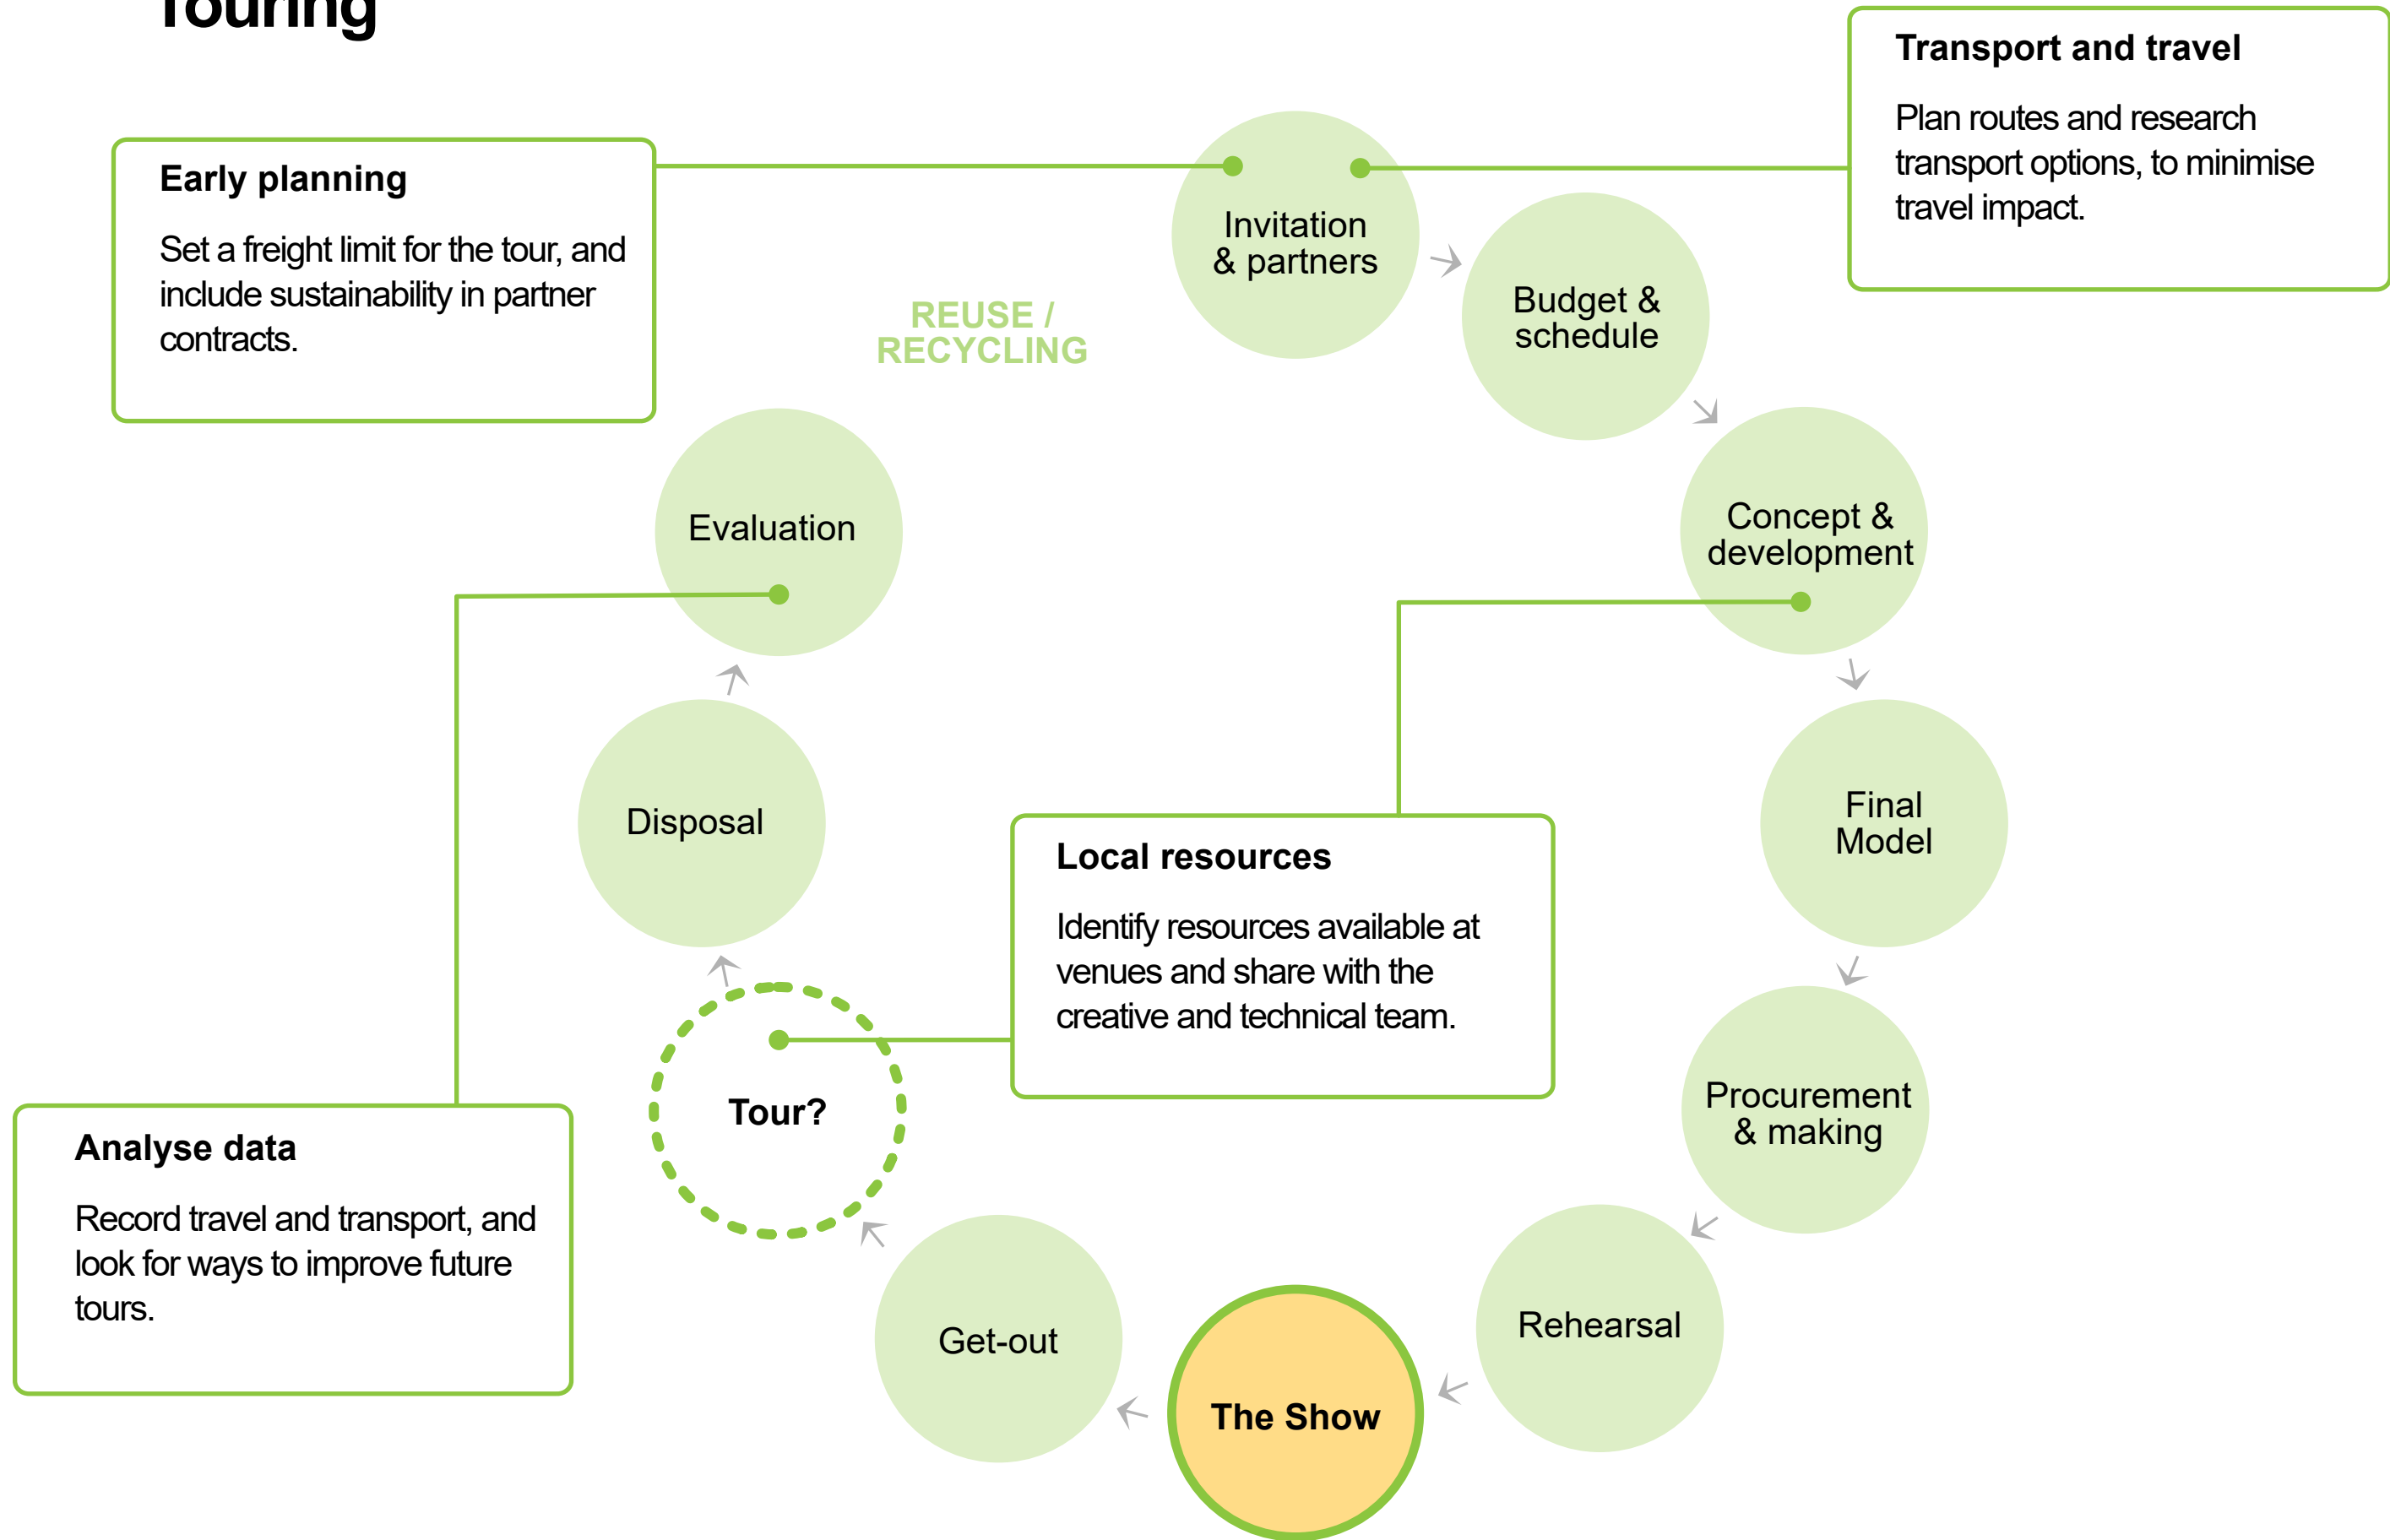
Touring

Early planning

Set a freight limit for the tour, and include sustainability in partner contracts.

Transport and travel

Plan routes and research transport options, to minimise travel impact.

REUSE / RECYCLING

Invitation & partners

Budget & schedule

Concept & development

Final Model

Procurement & making

Rehearsal

The Show

Get-out

Tour?

Disposal

Evaluation

Local resources

Identify resources available at venues and share with the creative and technical team.

Analyse data

Record travel and transport, and look for ways to improve future tours.